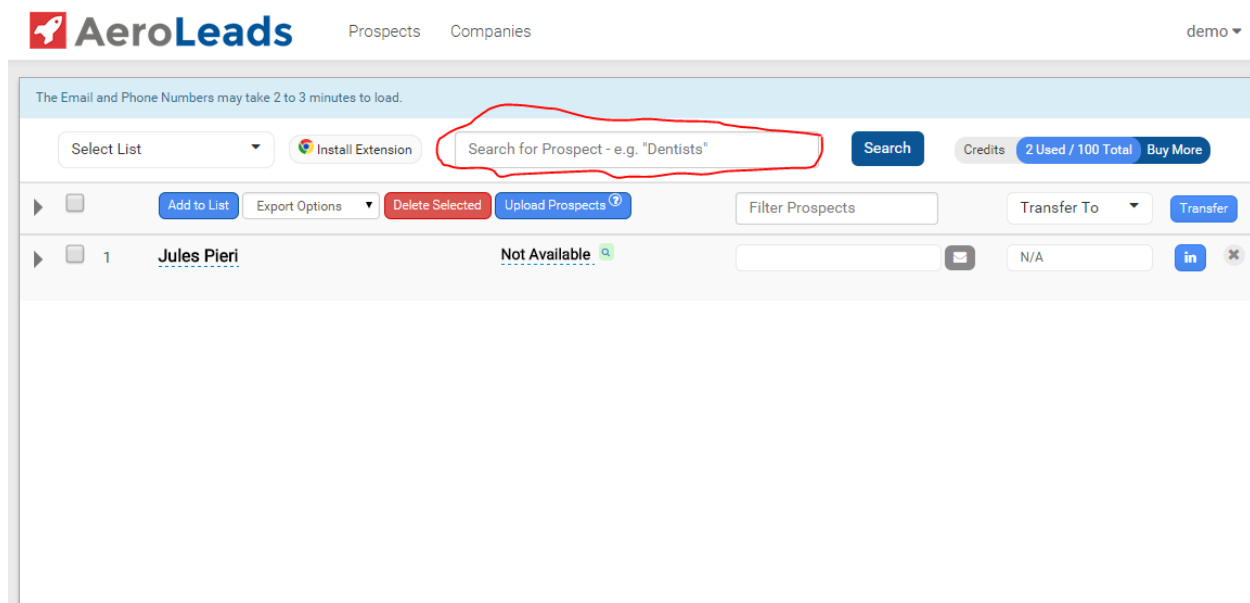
AeroLeads Prospects Companies demo

The Email and Phone Numbers may take 2 to 3 minutes to load.

Select List

Install Extension

Search for Prospect - e.g. "Dentists"

Search

Credits 2 Used / 100 Total Buy More

Add to List Export Options Delete Selected Upload Prospects

Filter Prospects

Transfer To

Transfer

1 Jules Pieri Not Available

N/A

in